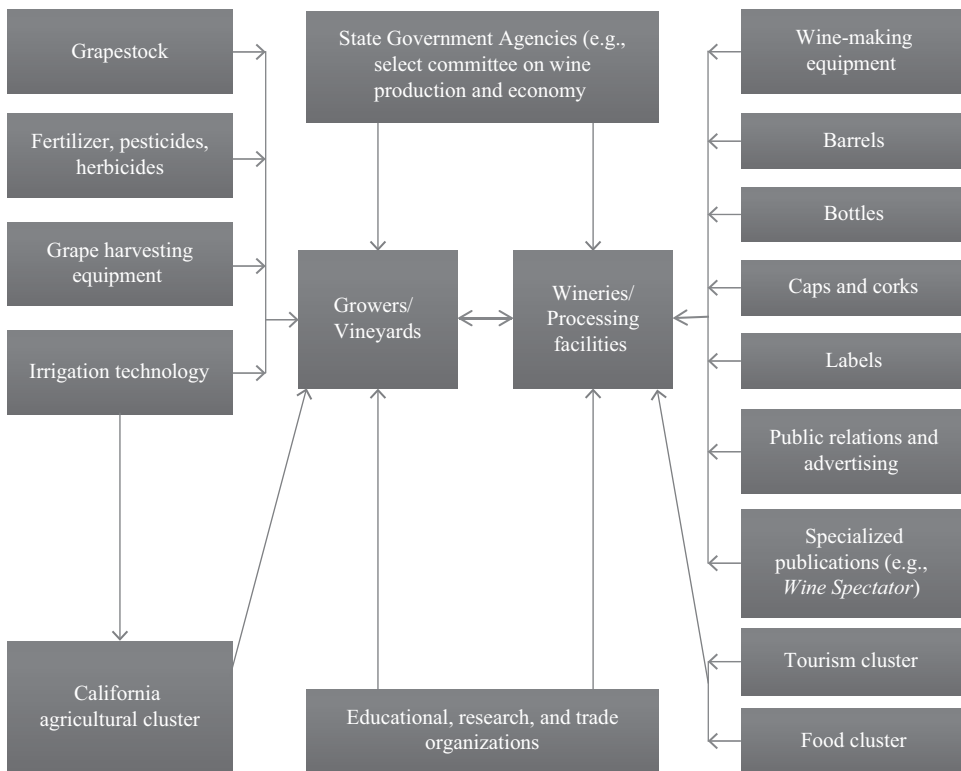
Grapestock

Fertilizer, pesticides, herbicides

Grape harvesting equipment

Irrigation technology

State Government Agencies (e.g., select committee on wine production and economy

Growers/ Vineyards

Wineries/ Processing facilities

Wine-making equipment

Barrels

Bottles

Caps and corks

Labels

Public relations and advertising

Specialized publications (e.g., *Wine Spectator*)

Tourism cluster

Food cluster

California agricultural cluster

Educational, research, and trade organizations